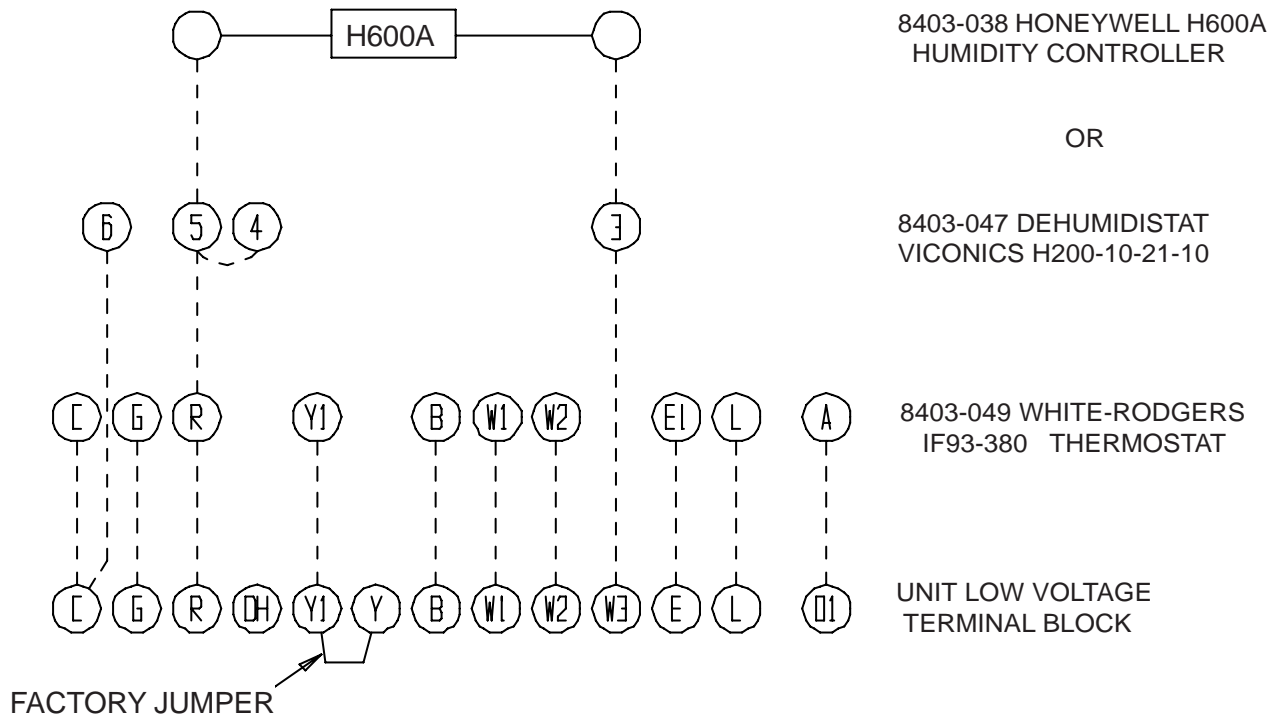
H600A

8403-038 HONEYWELL H600A HUMIDITY CONTROLLER

OR

6 5 4 3

8403-047 DEHUMIDISTAT VICONICS H200-10-21-10

C G R Y1 B W1 W2 E1 L A

8403-049 WHITE-RODGERS IF93-380 THERMOSTAT

C G R DH Y1 Y B W1 W2 W3 E L O1

UNIT LOW VOLTAGE TERMINAL BLOCK

FACTORY JUMPER